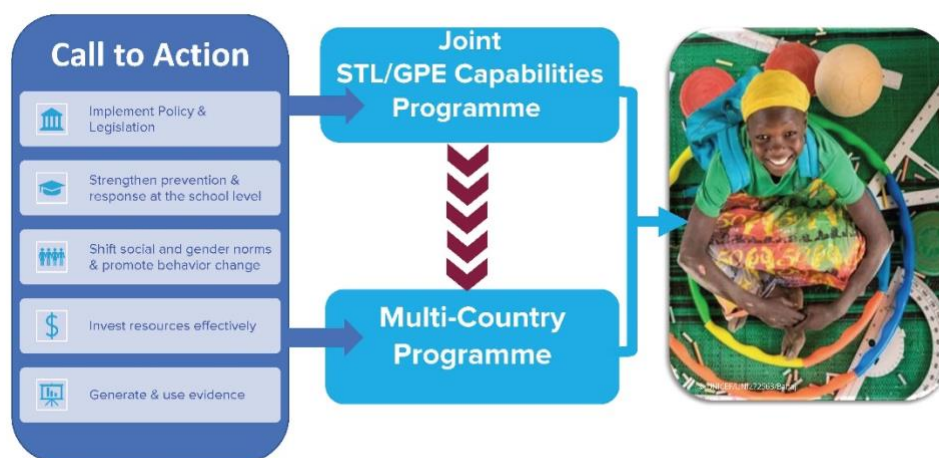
Call to Action

Implement Policy & Legislation

Strengthen prevention & response at the school level

Shift social and gender norms & promote behavior change

$

Invest resources effectively

Generate & use evidence

Joint STL/GPE Capabilities Programme

Multi-Country Programme

© UNICEF/UN072963/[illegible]